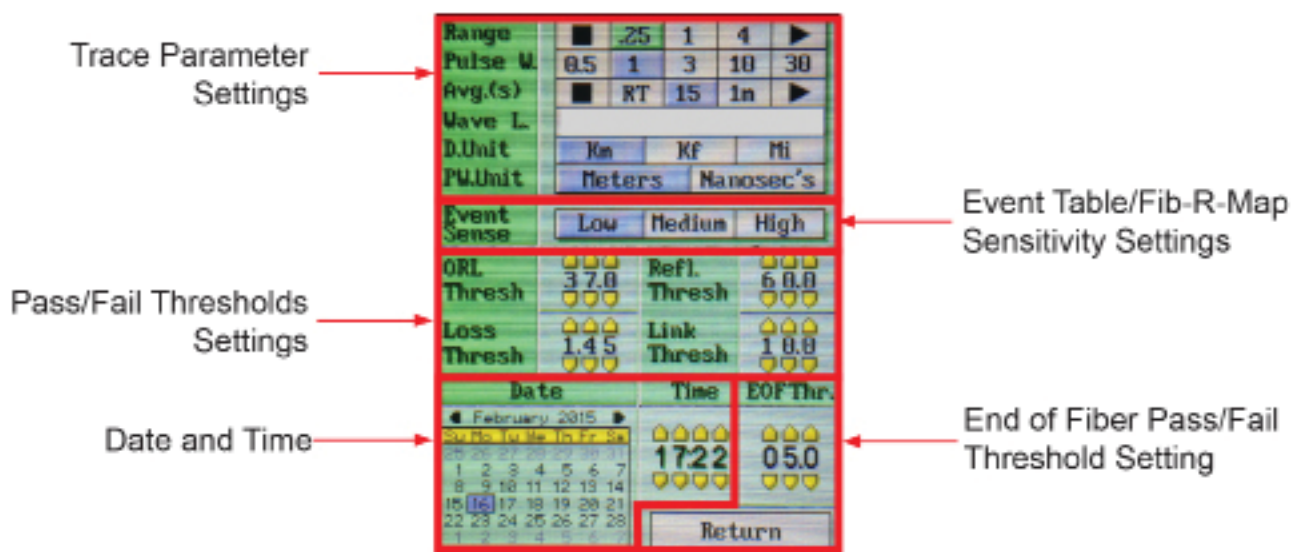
Trace Parameter Settings

Range ■ .25 1 4 ▶
Pulse W. 0.5 1 3 10 30
Avg.(s) ■ RT 15 1m ▶
Wave L.
D.Unit Km Kf Mi
PW.Unit Meters Nanosec's

Event Table/Fib-R-Map Sensitivity Settings

Event Sense Low Medium High

Pass/Fail Thresholds Settings

ORL Thresh 37.0
Refl. Thresh 60.0
Loss Thresh 1.45
Link Thresh 10.0

Date Time EOF Thr.

◀ February 2015 ▶

| Su | Mo | Tu | We | Th | Fr | Sa |
|---|---|---|---|---|---|---|
| 25 | 26 | 27 | 28 | 29 | 30 | 31 |
| 1 | 2 | 3 | 4 | 5 | 6 | 7 |
| 8 | 9 | 10 | 11 | 12 | 13 | 14 |
| 15 | 16 | 17 | 18 | 19 | 20 | 21 |
| 22 | 23 | 24 | 25 | 26 | 27 | 28 |
| 1 | 2 | 3 | 4 | 5 | 6 | 7 |

1722

05.0

Return

Date and Time

End of Fiber Pass/Fail Threshold Setting